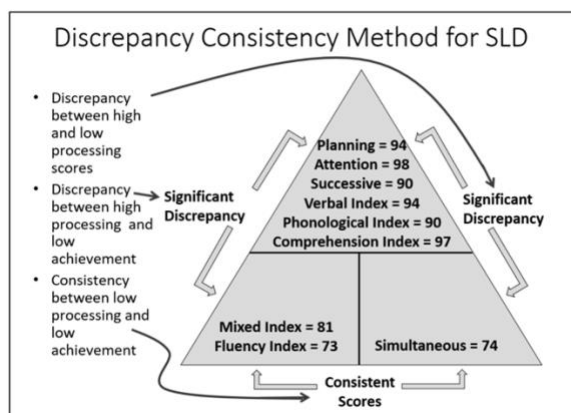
Discrepancy Consistency Method for SLD

- Discrepancy between high and low processing scores
- Discrepancy between high processing and low achievement
- Consistency between low processing and low achievement

Significant Discrepancy

Planning = 94
Attention = 98
Successive = 90
Verbal Index = 94
Phonological Index = 90
Comprehension Index = 97

Significant Discrepancy

Mixed Index = 81
Fluency Index = 73

Simultaneous = 74

Consistent Scores